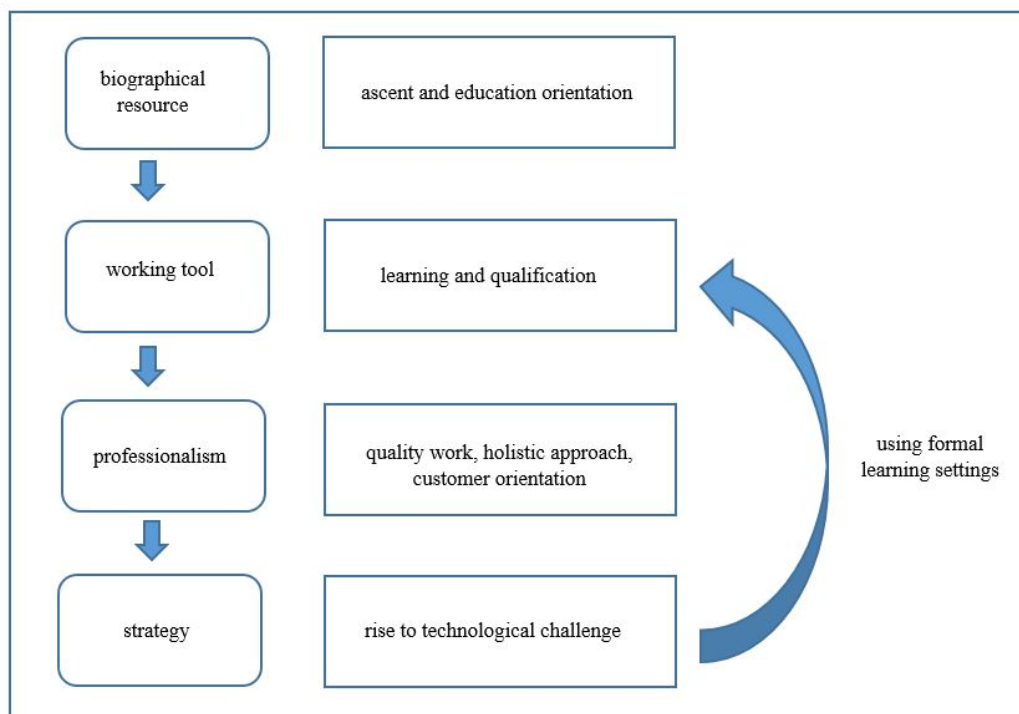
biographical resource

ascent and education orientation

working tool

learning and qualification

professionalism

quality work, holistic approach, customer orientation

strategy

rise to technological challenge

using formal learning settings